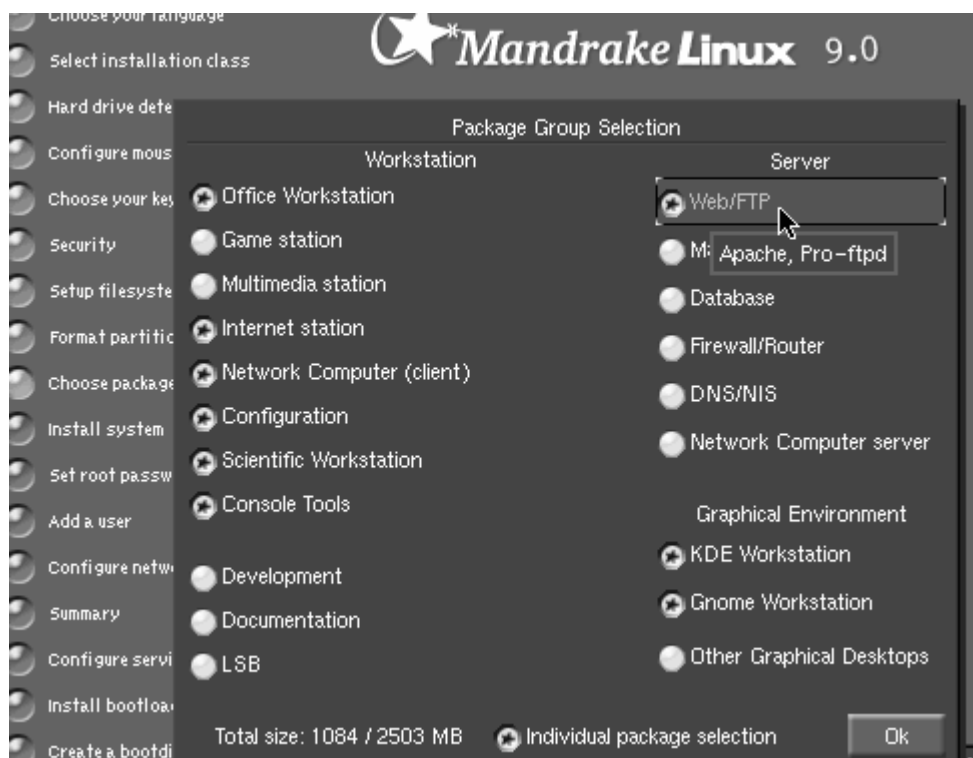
Choose your language
Select installation class
Hard drive dete
Configure mous
Choose your key
Security
Setup filesyste
Format partitic
Choose package
Install system
Set root passw
Add a user
Configure netw
Summary
Configure servi
Install bootloa
Create a bootdi

Mandrake Linux 9.0

Package Group Selection

Workstation
Office Workstation
Game station
Multimedia station
Internet station
Network Computer (client)
Configuration
Scientific Workstation
Console Tools

Development
Documentation
LSB

Server
Web/FTP
M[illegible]
Apache, Pro-ftpd
Database
Firewall/Router
DNS/NIS
Network Computer server

Graphical Environment
KDE Workstation
Gnome Workstation
Other Graphical Desktops

Total size: 1084 / 2503 MB
Individual package selection
Ok